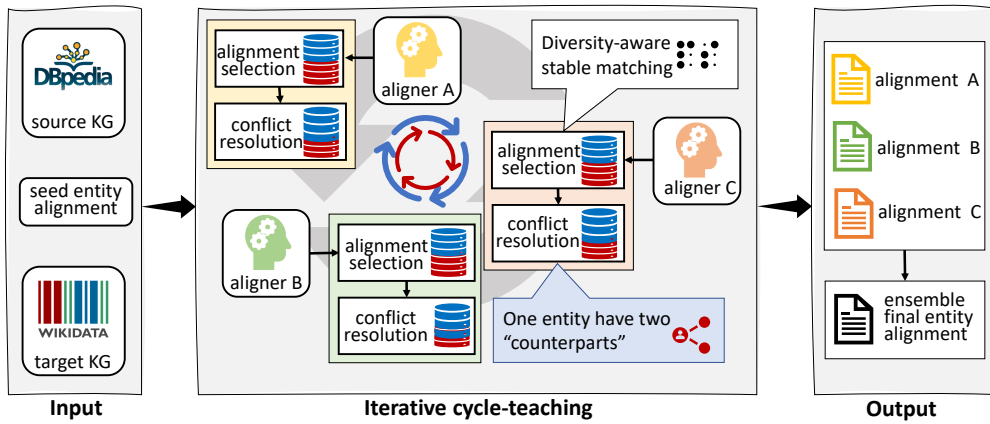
DBpedia

source KG

seed entity alignment

WIKIDATA

target KG

Input

alignment selection

conflict resolution

aligner A

Diversity-aware stable matching

alignment selection

conflict resolution

aligner C

aligner B

alignment selection

conflict resolution

One entity have two “counterparts”

Iterative cycle-teaching

alignment A

alignment B

alignment C

ensemble final entity alignment

Output